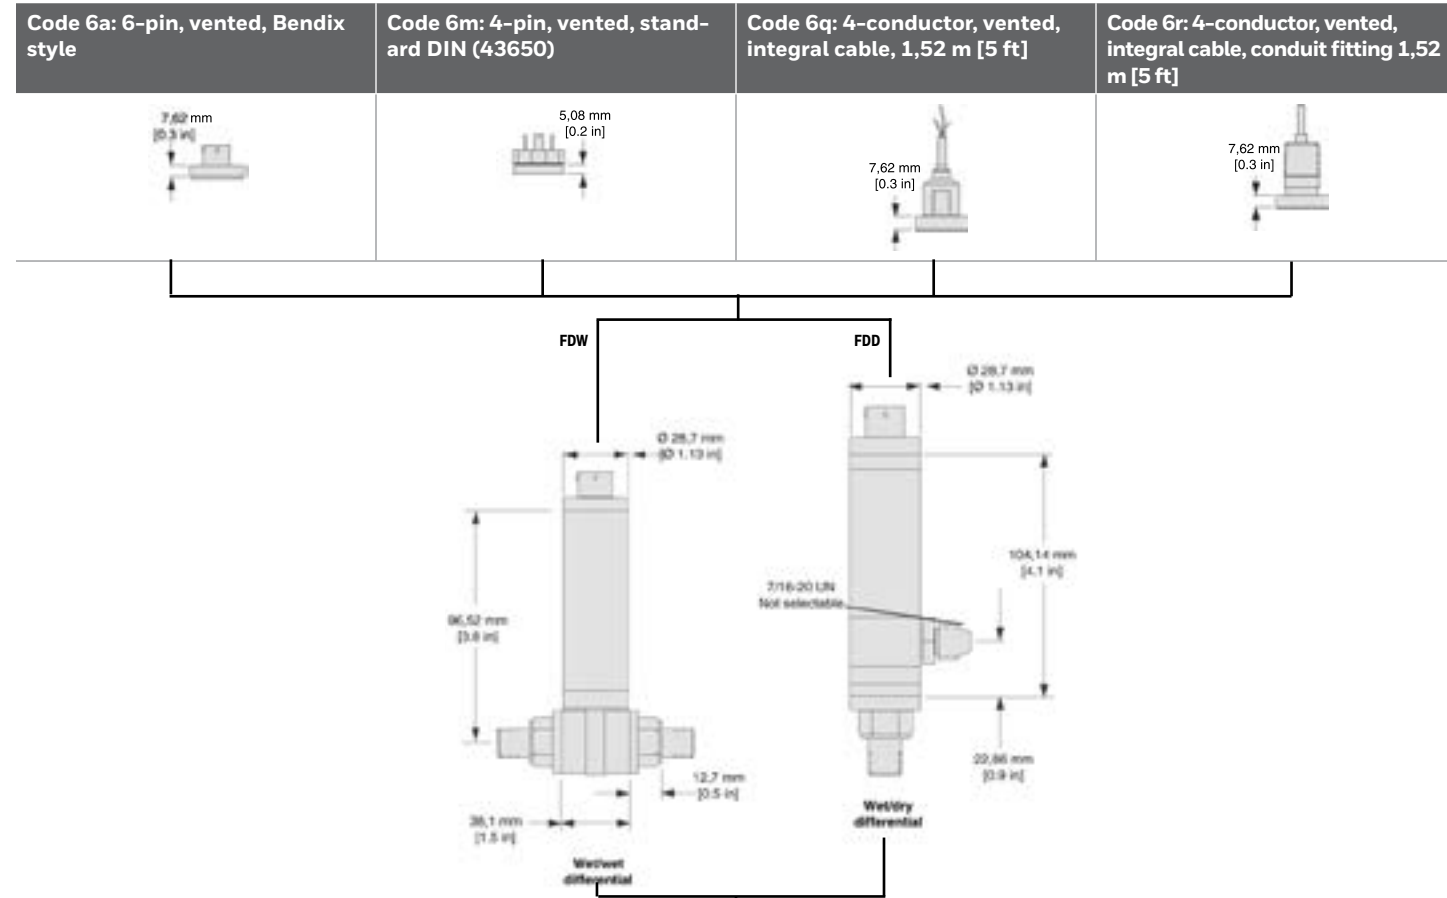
| Code 6a: 6-pin, vented, Bendix style | Code 6m: 4-pin, vented, standard DIN (43650) | Code 6q: 4-conductor, vented, integral cable, 1,52 m [5 ft] | Code 6r: 4-conductor, vented, integral cable, conduit fitting 1,52 m [5 ft] |
|---|---|---|---|
| 7,62 mm [0.3 in] | 5,08 mm [0.2 in] | 7,62 mm [0.3 in] | 7,62 mm [0.3 in] |

FDW

FDD

Ø 28,7 mm
[Ø 1.13 in]

96,52 mm
[3.8 in]

12,7 mm
[0.5 in]

38,1 mm
[1.5 in]

Wet/wet differential

Ø 28,7 mm
[Ø 1.13 in]

104,14 mm
[4.1 in]

7/16-20 UN
Not selectable

22,86 mm
[0.9 in]

Wet/dry differential